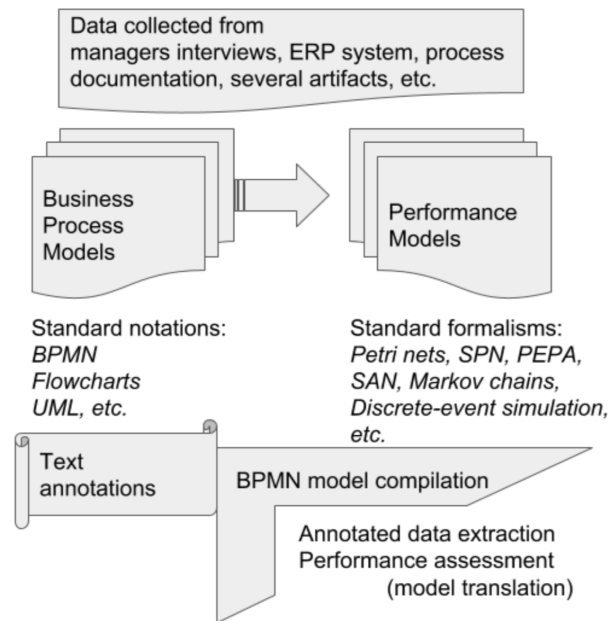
Data collected from managers interviews, ERP system, process documentation, several artifacts, etc.

Business Process Models

Performance Models

Standard notations:
*BPMN*
*Flowcharts*
*UML, etc.*

Standard formalisms:
*Petri nets, SPN, PEPA, SAN, Markov chains, Discrete-event simulation, etc.*

Text annotations

BPMN model compilation

Annotated data extraction
Performance assessment
(model translation)